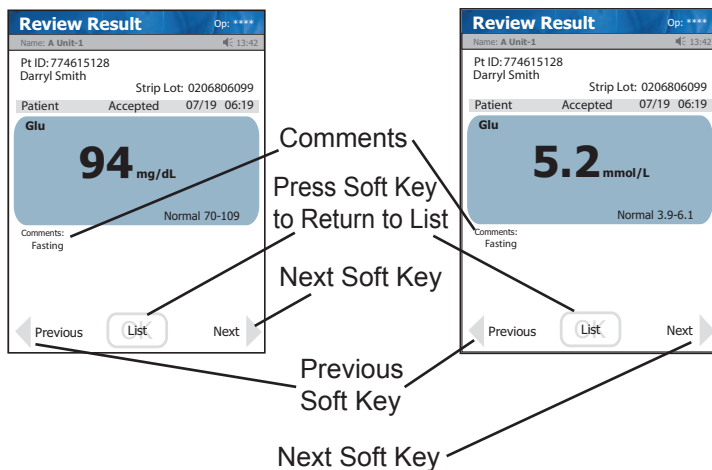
Review Result Op: ****
Name: A Unit-1 13:42
Pt ID: 774615128
Darryl Smith
Strip Lot: 0206806099
Patient Accepted 07/19 06:19
Glu
94 mg/dL
Normal 70-109
Comments:
Fasting
Previous OK List Next

Review Result Op: ****
Name: A Unit-1 13:42
Pt ID: 774615128
Darryl Smith
Strip Lot: 0206806099
Patient Accepted 07/19 06:19
Glu
5.2 mmol/L
Normal 3.9-6.1
Comments:
Fasting
Previous OK List Next

Comments

Press Soft Key to Return to List

Next Soft Key

Previous Soft Key

Next Soft Key